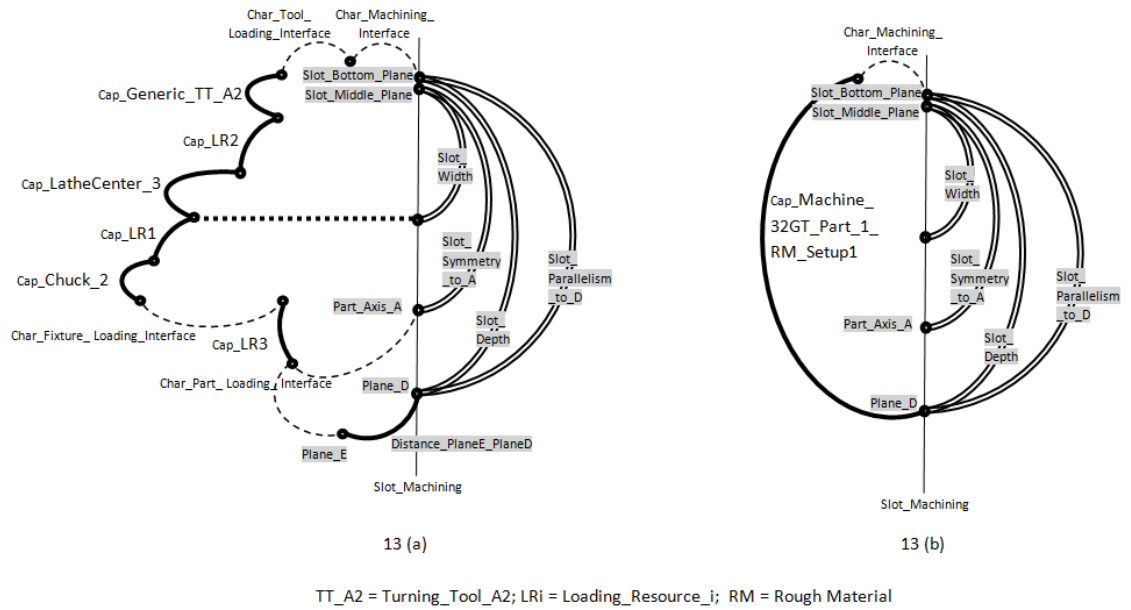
Char_Tool_ Loading_Interface
Char_Machining_ Interface
Slot_Bottom_Plane
Slot_Middle_Plane
Cap_Generic_TT_A2
Cap_LR2
Cap_LatheCenter_3
Cap_LR1
Cap_Chuck_2
Char_Fixture_ Loading_Interface
Cap_LR3
Char_Part_ Loading_Interface
Slot_ Width
Slot_ Symmetry _to_A
Slot_ Parallelism _to_D
Part_Axis_A
Slot_ Depth
Plane_D
Plane_E
Distance_PlaneE_PlaneD
Slot_Machining
13 (a)

Char_Machining_ Interface
Slot_Bottom_Plane
Slot_Middle_Plane
Slot_ Width
Cap_Machine_ 32GT_Part_1_ RM_Setup1
Slot_ Symmetry _to_A
Slot_ Parallelism _to_D
Part_Axis_A
Slot_ Depth
Plane_D
Slot_Machining
13 (b)

TT_A2 = Turning_Tool_A2; LRi = Loading_Resource_i; RM = Rough Material